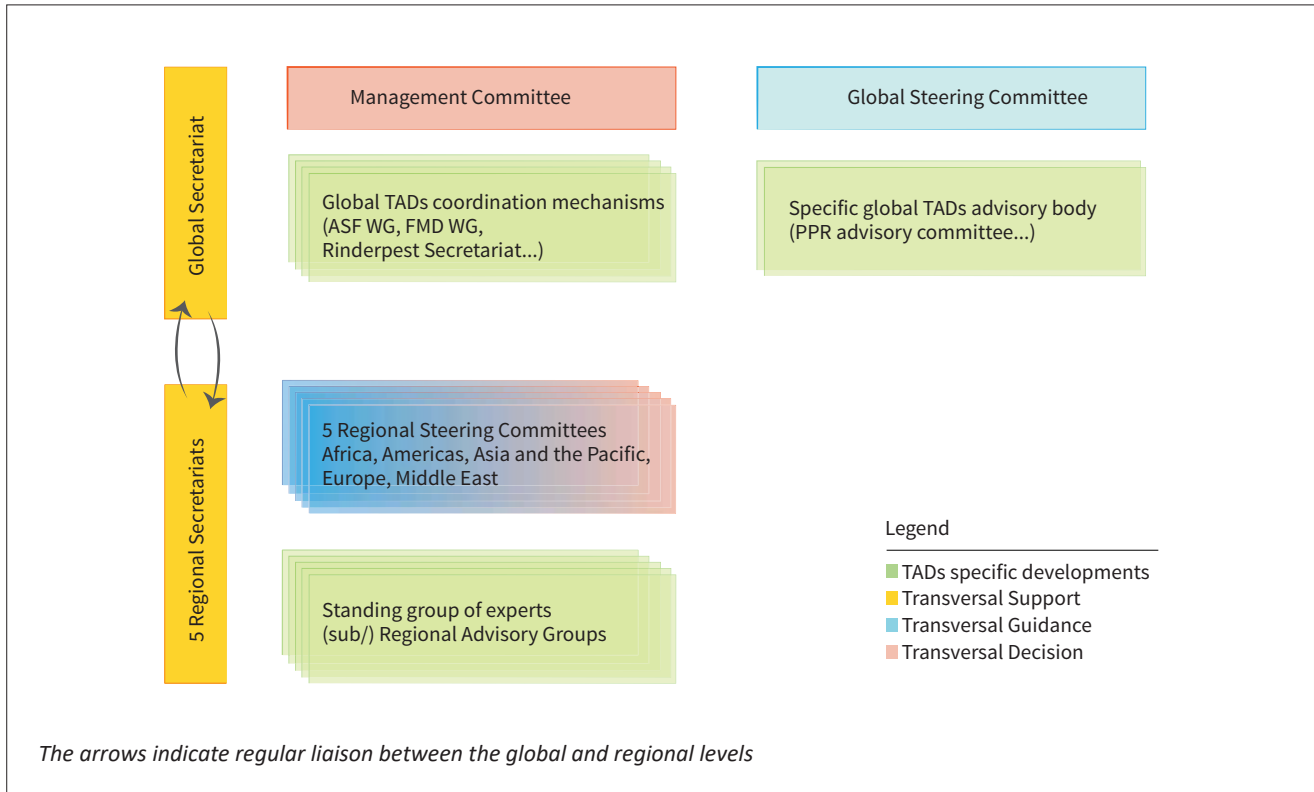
Global Secretariat

Management Committee

Global Steering Committee

Global TADs coordination mechanisms (ASF WG, FMD WG, Rinderpest Secretariat...)

Specific global TADs advisory body (PPR advisory committee...)

5 Regional Secretariats

5 Regional Steering Committees Africa, Americas, Asia and the Pacific, Europe, Middle East

Standing group of experts (sub/) Regional Advisory Groups

Legend

TADs specific developments
Transversal Support
Transversal Guidance
Transversal Decision

*The arrows indicate regular liaison between the global and regional levels*